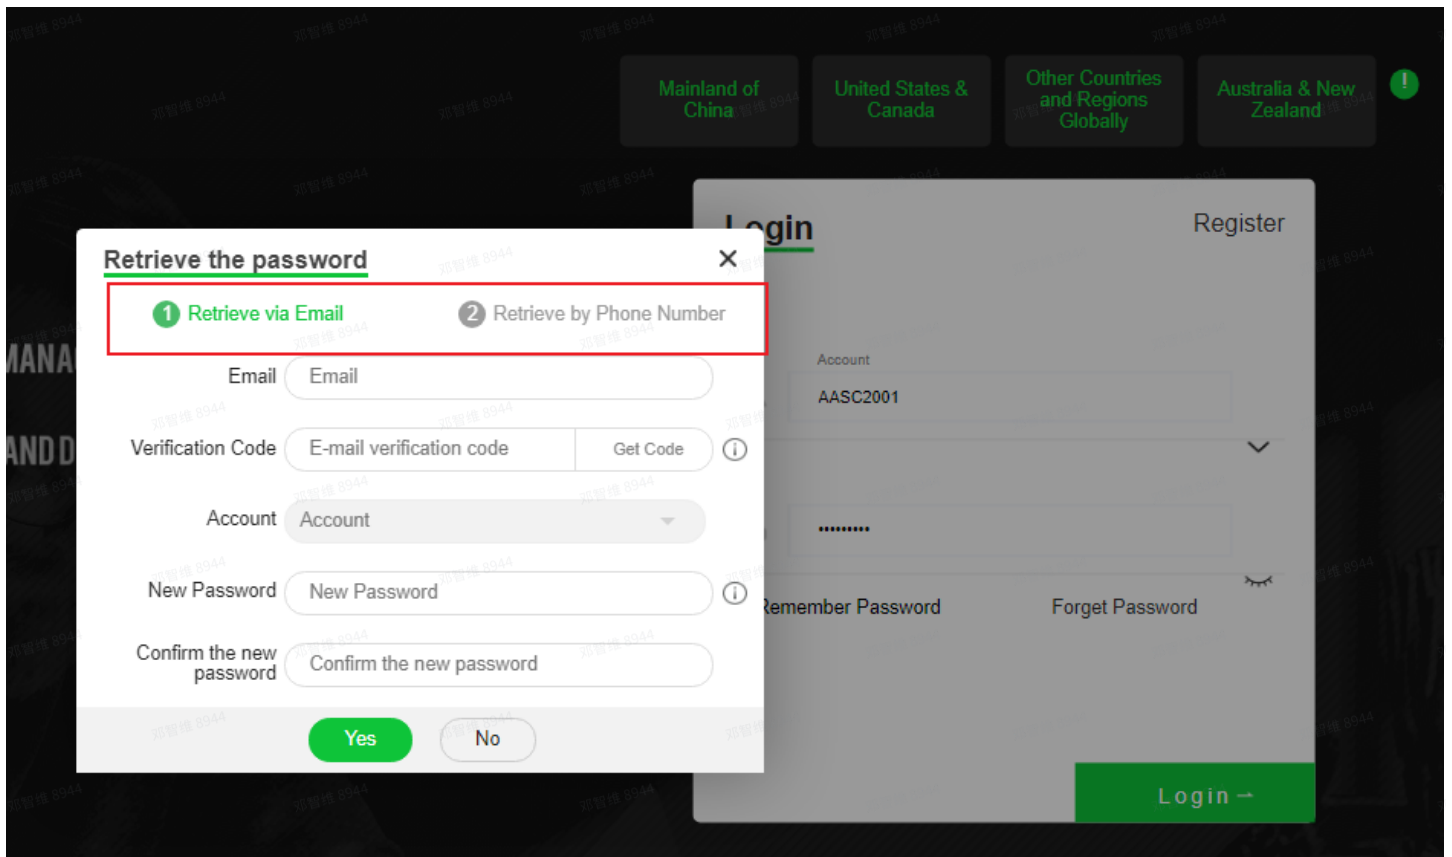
Mainland of China

United States & Canada

Other Countries and Regions Globally

Australia & New Zealand

Login

Register

Account

AASC2001

••••••••••

Remember Password

Forget Password

Login

MANA

AND D

Retrieve the password

1 Retrieve via Email

2 Retrieve by Phone Number

Email | Email

Verification Code | E-mail verification code | Get Code

Account | Account

New Password | New Password

Confirm the new password | Confirm the new password

Yes

No

邓智傑 8944